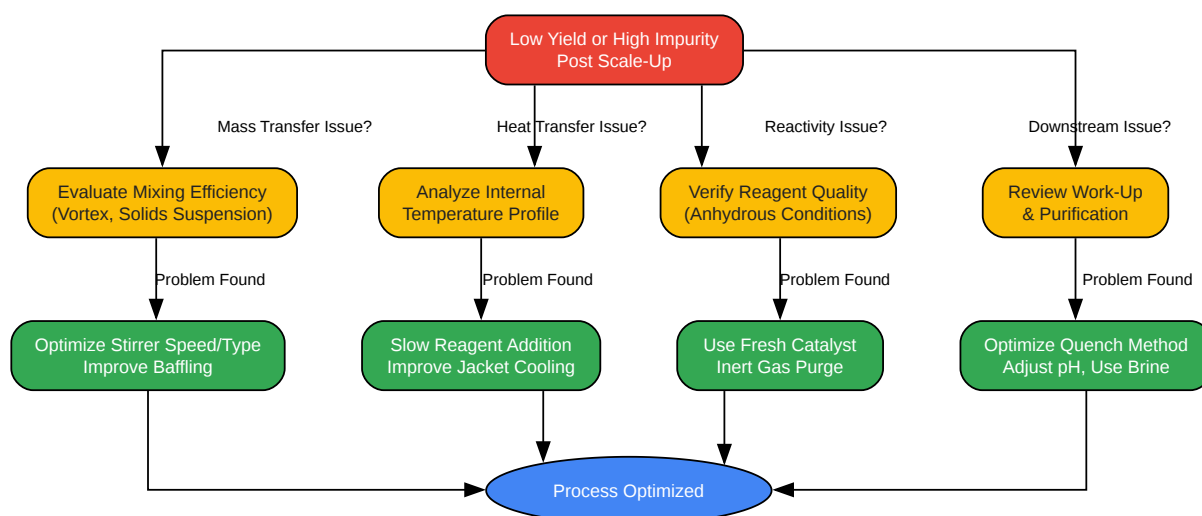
Low Yield or High Impurity
Post Scale-Up

Mass Transfer Issue?

Heat Transfer Issue?

Reactivity Issue?

Downstream Issue?

Evaluate Mixing Efficiency
(Vortex, Solids Suspension)

Problem Found

Optimize Stirrer Speed/Type
Improve Baffling

Analyze Internal
Temperature Profile

Problem Found

Slow Reagent Addition
Improve Jacket Cooling

Verify Reagent Quality
(Anhydrous Conditions)

Problem Found

Use Fresh Catalyst
Inert Gas Purge

Review Work-Up
& Purification

Problem Found

Optimize Quench Method
Adjust pH, Use Brine

Process Optimized